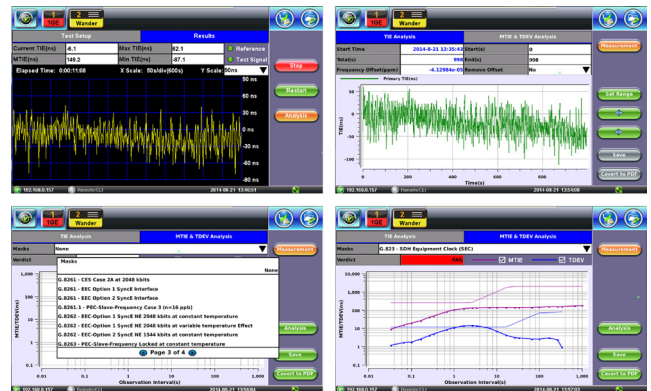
1 10E 2 Wander

Test Setup | Results

Current TIE(ns) -6.1 Max TIE(ns) 82.1 Reference
MTIE(ns) 149.2 Min TIE(ns) -67.1 Test Signal

Elapsed Time: 0:00:11:08 X Scale: 50s/div(600s) Y Scale: 50ns

90 ns
60 ns
30 ns
0 ns
-30 ns
-60 ns
-90 ns

Stop
Restart
Analysis

192.168.0.157 Remote(1) 2014-08-21 13:46:51

1 10E 2 Wander

TIE Analysis | MTIE & TDEV Analysis

Start Time 2014-8-21 13:35:43 Start(s) 0
Total(s) 998 End(s) 998
Frequency Offset(ppm) -4.12984e-05 Remove Offset No

Primary TIE(ns)

50
0
-50
-100

0 200 400 600 800
Time(s)
TIE(ns)

Measurement
Set Range
Save
Covert to PDF

192.168.0.157 Remote(1) 2014-08-21 13:54:08

1 10E 2 Wander

TIE Analysis | MTIE & TDEV Analysis

Masks None
Verdict

Masks
None
G.8261 - CES Case 2A at 2048 kbits
G.8261 - EEC Option 1 SyncE Interface
G.8261 - EEC Option 2 SyncE Interface
G.8261.1 - PEC-Slave-Frequency Case 3 (n=16 ppb)
G.8262 - EEC-Option 1 SyncE NE 2048 kbits at constant temperature
G.8262 - EEC-Option 1 SyncE NE 2048 kbits at variable temperature Effect
G.8262 - EEC-Option 2 SyncE NE 1544 kbits at constant temperature
G.8263 - PEC-Slave-Frequency Locked at constant temperature
Page 3 of 4

1,000
100
10
1
0.1
0.01 0.1
MTIE/TDEV(ns)
Observation Interval(s)

Measurement
Analysis
Save
Covert to PDF

192.168.0.157 Remote(1) 2014-08-21 13:50:04

1 10E 2 Wander

TIE Analysis | MTIE & TDEV Analysis

Masks G.823 - SDH Equipment Clock (SEC)
Verdict FAIL MTIE TDEV

10,000
1,000
100
10
1
0.1
0.01 0.1 1 10 100 1,000
MTIE/TDEV(ns)
Observation Interval(s)

Measurement
Analysis
Save
Covert to PDF

192.168.0.157 Remote(1) 2014-08-21 13:57:03